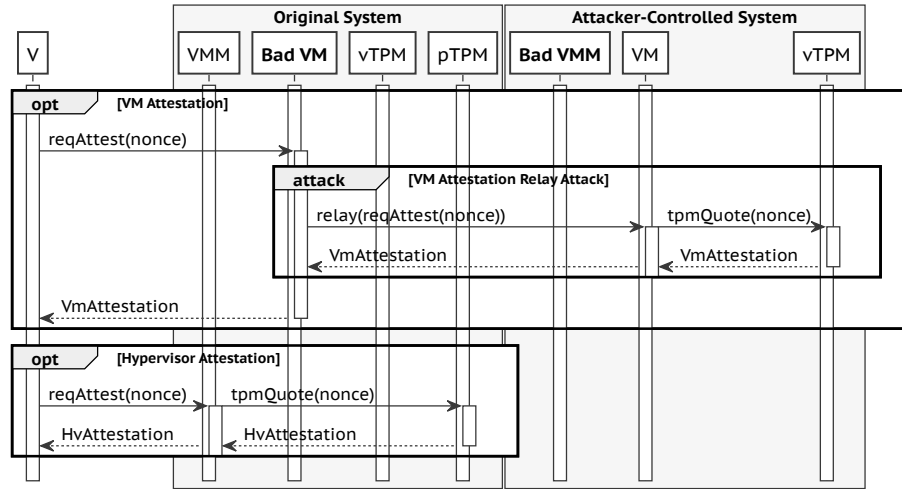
Original System

Attacker-Controlled System

V

VMM

Bad VM

vTPM

pTPM

Bad VMM

VM

vTPM

opt [VM Attestation]

reqAttest(nonce)

attack [VM Attestation Relay Attack]

relay(reqAttest(nonce))

tpmQuote(nonce)

VmAttestation

VmAttestation

VmAttestation

opt [Hypervisor Attestation]

reqAttest(nonce)

tpmQuote(nonce)

HvAttestation

HvAttestation